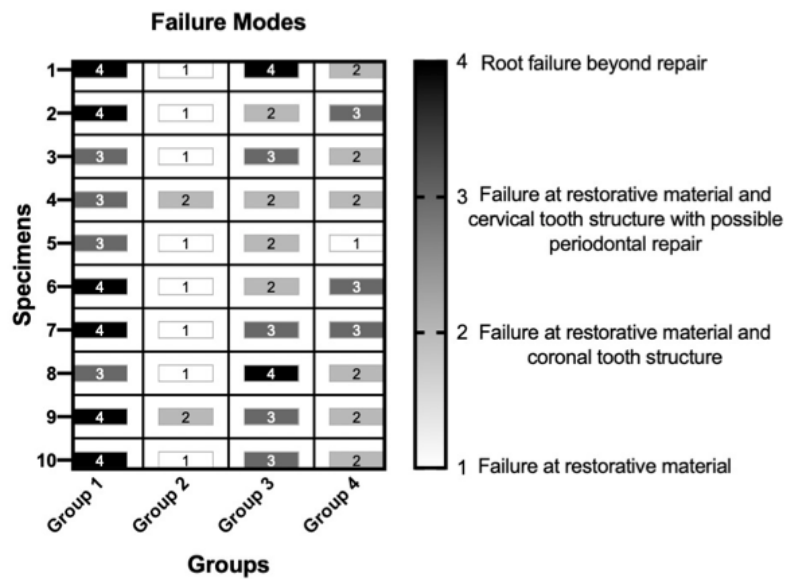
Failure Modes

Specimens

| | Group 1 | Group 2 | Group 3 | Group 4 |
|---|---|---|---|---|
| 1 | 4 | 1 | 4 | 2 |
| 2 | 4 | 1 | 2 | 3 |
| 3 | 3 | 1 | 3 | 2 |
| 4 | 3 | 2 | 2 | 2 |
| 5 | 3 | 1 | 2 | 1 |
| 6 | 4 | 1 | 2 | 3 |
| 7 | 4 | 1 | 3 | 3 |
| 8 | 3 | 1 | 4 | 2 |
| 9 | 4 | 2 | 3 | 2 |
| 10 | 4 | 1 | 3 | 2 |

Groups

4 Root failure beyond repair

3 Failure at restorative material and cervical tooth structure with possible periodontal repair

2 Failure at restorative material and coronal tooth structure

1 Failure at restorative material